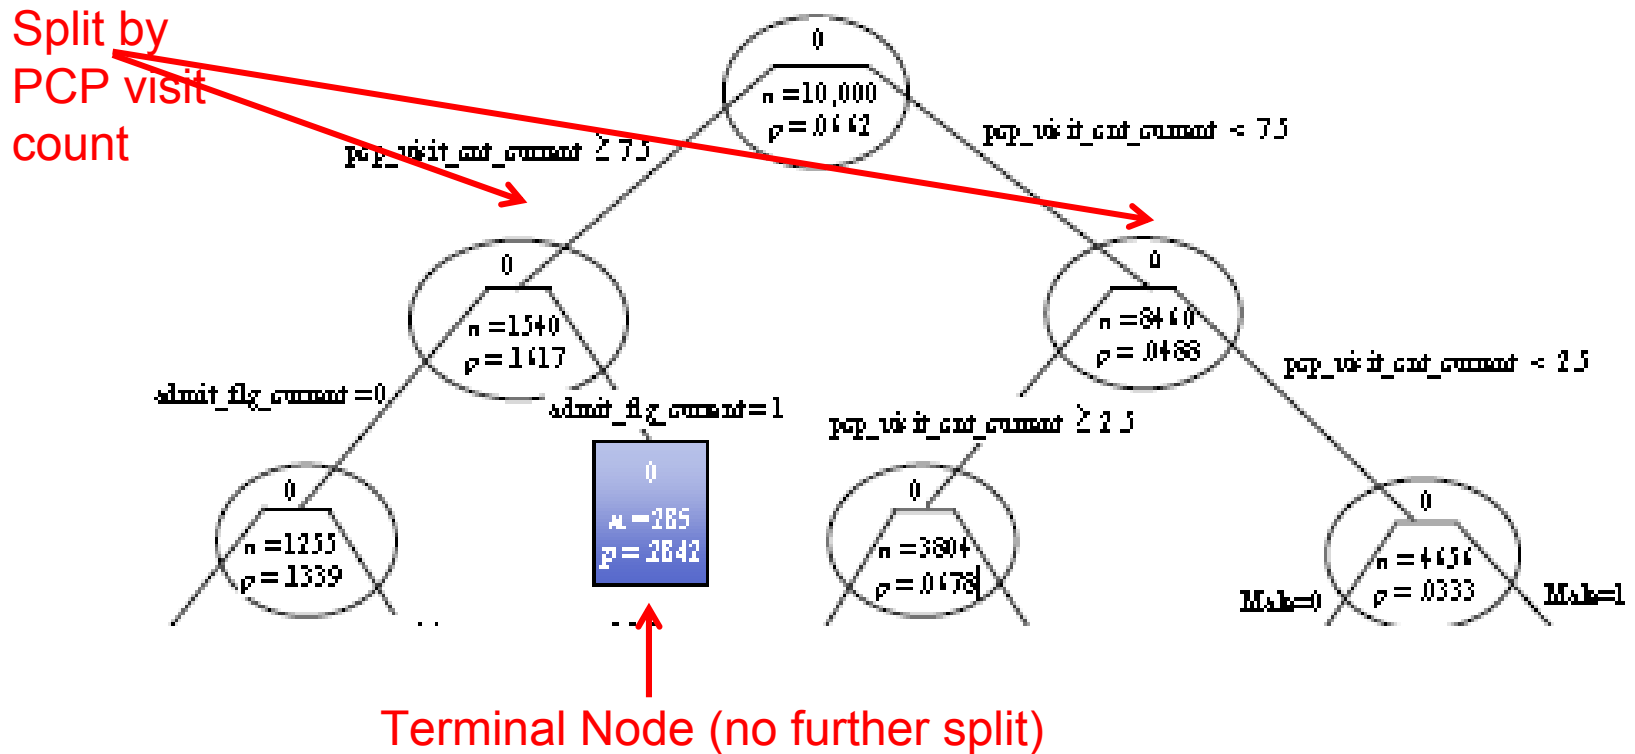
Split by PCP visit count

0
n = 10,000
p = .0662

pcp_visit_cnt_current ≥ 7.5

pcp_visit_cnt_current < 7.5

0
n = 1540
p = .1617

0
n = 8460
p = .0488

admit_flg_current = 0

admit_flg_current = 1

pcp_visit_cnt_current ≥ 2.5

pcp_visit_cnt_current < 2.5

0
n = 1255
p = .1339

0
n = 285
p = .2842

0
n = 3804
p = .0678

0
n = 4656
p = .0333

Male=0

Male=1

Terminal Node (no further split)